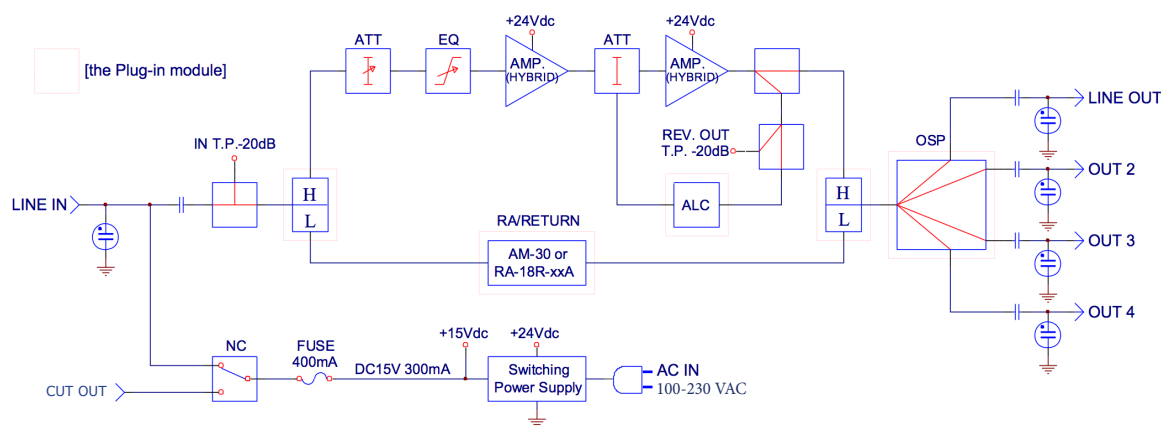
[the Plug-in module]

ATT

EQ

+24Vdc

AMP. (HYBRID)

ATT

+24Vdc

AMP. (HYBRID)

LINE OUT

REV. OUT T.P. -20dB

OSP

IN T.P.-20dB

OUT 2

LINE IN

H

L

ALC

H

L

RA/RETURN

OUT 3

AM-30 or RA-18R-xxA

OUT 4

+15Vdc

+24Vdc

NC

FUSE 400mA

DC15V 300mA

Switching Power Supply

AC IN 100-230 VAC

CUT OUT